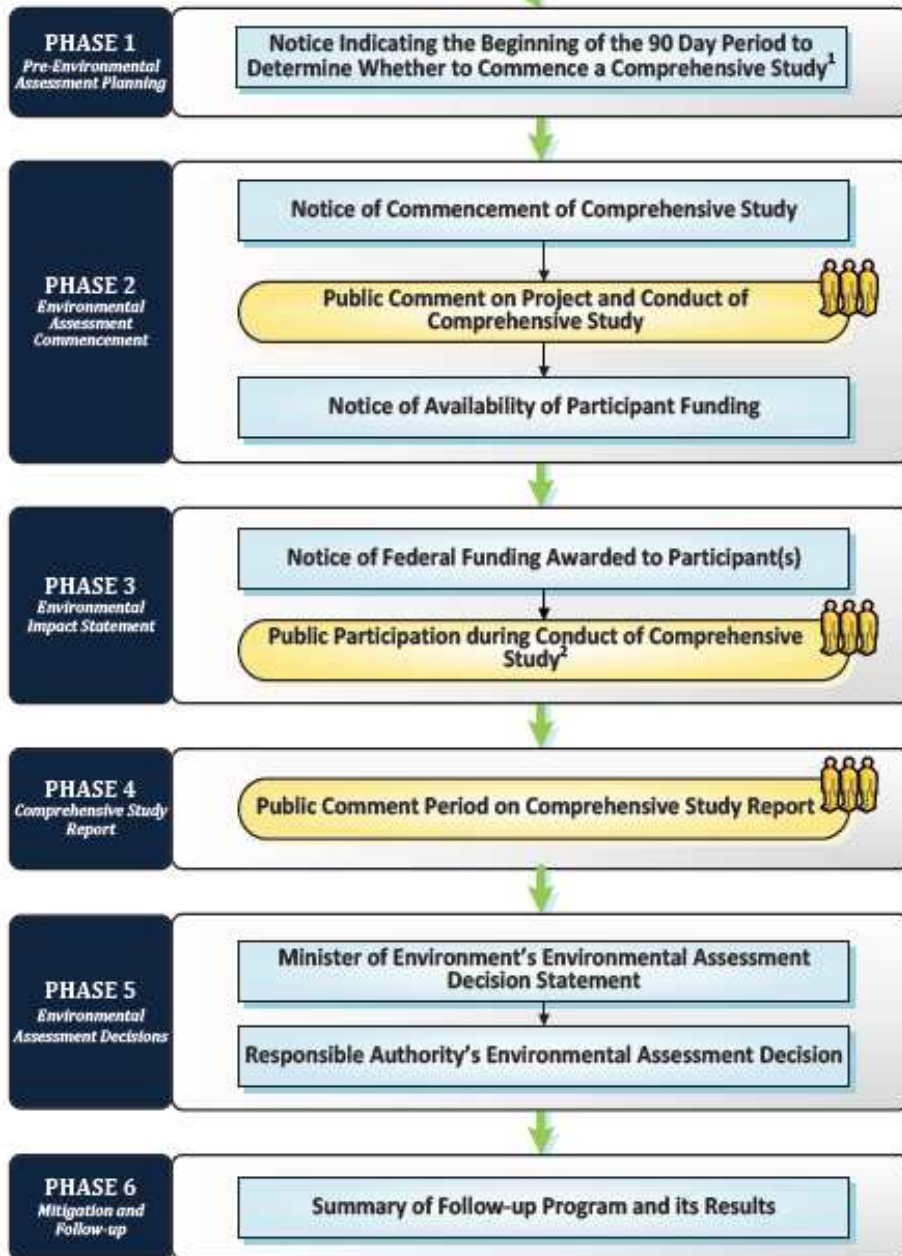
PHASE 1
Pre-Environmental Assessment Planning

Notice Indicating the Beginning of the 90 Day Period to Determine Whether to Commence a Comprehensive Study$^1$

PHASE 2
Environmental Assessment Commencement

Notice of Commencement of Comprehensive Study

Public Comment on Project and Conduct of Comprehensive Study

Notice of Availability of Participant Funding

PHASE 3
Environmental Impact Statement

Notice of Federal Funding Awarded to Participant(s)

Public Participation during Conduct of Comprehensive Study$^2$

PHASE 4
Comprehensive Study Report

Public Comment Period on Comprehensive Study Report

PHASE 5
Environmental Assessment Decisions

Minister of Environment's Environmental Assessment Decision Statement

Responsible Authority's Environmental Assessment Decision

PHASE 6
Mitigation and Follow-up

Summary of Follow-up Program and its Results